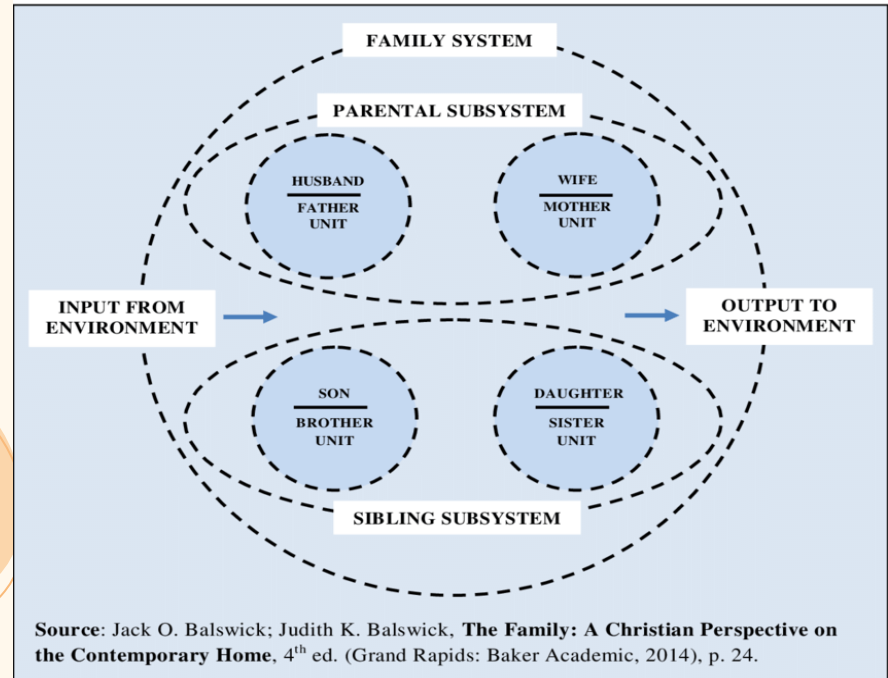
FAMILY SYSTEM

PARENTAL SUBSYSTEM

HUSBAND
FATHER UNIT

WIFE
MOTHER UNIT

INPUT FROM ENVIRONMENT

OUTPUT TO ENVIRONMENT

SON
BROTHER UNIT

DAUGHTER
SISTER UNIT

SIBLING SUBSYSTEM

**Source**: Jack O. Balswick; Judith K. Balswick, **The Family: A Christian Perspective on the Contemporary Home**, 4$^{th}$ ed. (Grand Rapids: Baker Academic, 2014), p. 24.